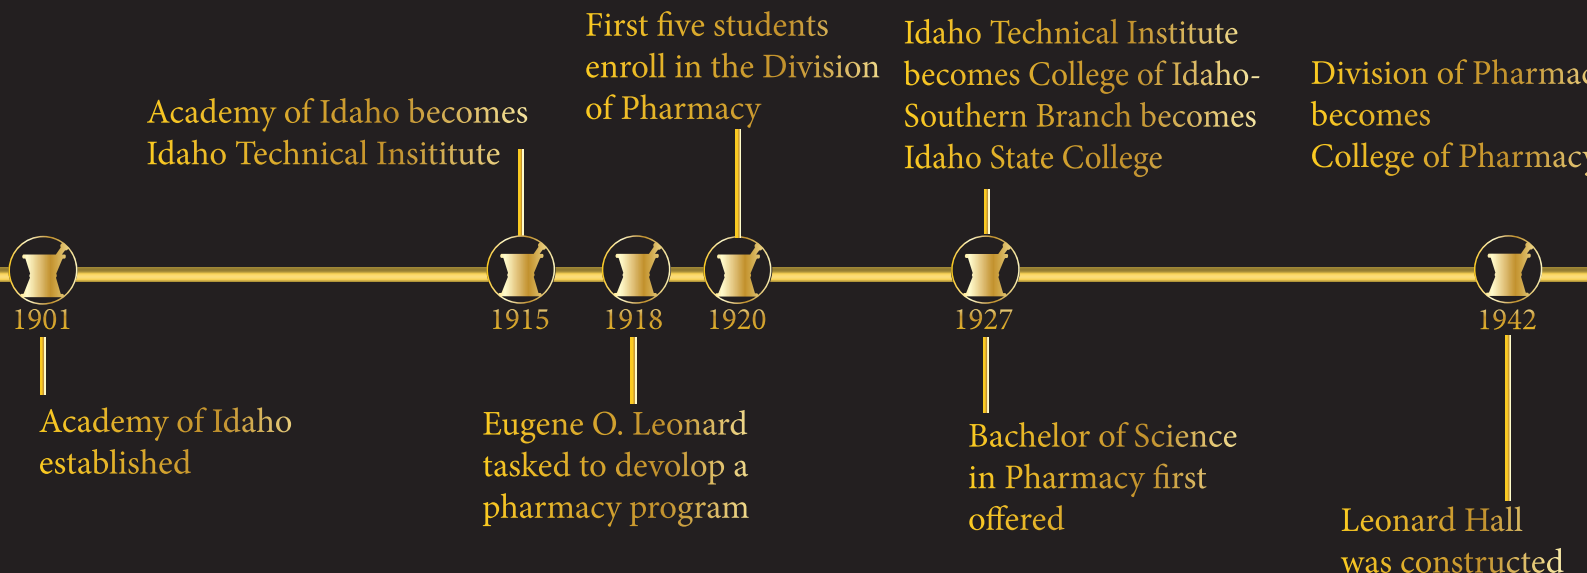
First five students enroll in the Division of Pharmacy

Idaho Technical Institute becomes College of Idaho-Southern Branch becomes Idaho State College

Division of Pharma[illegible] becomes College of Pharmac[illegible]

Academy of Idaho becomes Idaho Technical Insititute

1901

1915

1918

1920

1927

1942

Academy of Idaho established

Eugene O. Leonard tasked to devolop a pharmacy program

Bachelor of Science in Pharmacy first offered

Leonard Hall was constructed